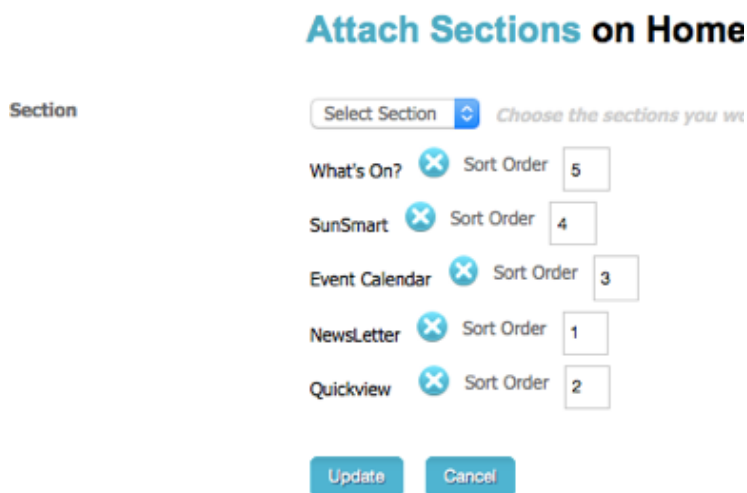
Attach Sections on Home

Section

Select Section

Choose the sections you w

What's On? Sort Order 5

SunSmart Sort Order 4

Event Calendar Sort Order 3

NewsLetter Sort Order 1

Quickview Sort Order 2

Update Cancel